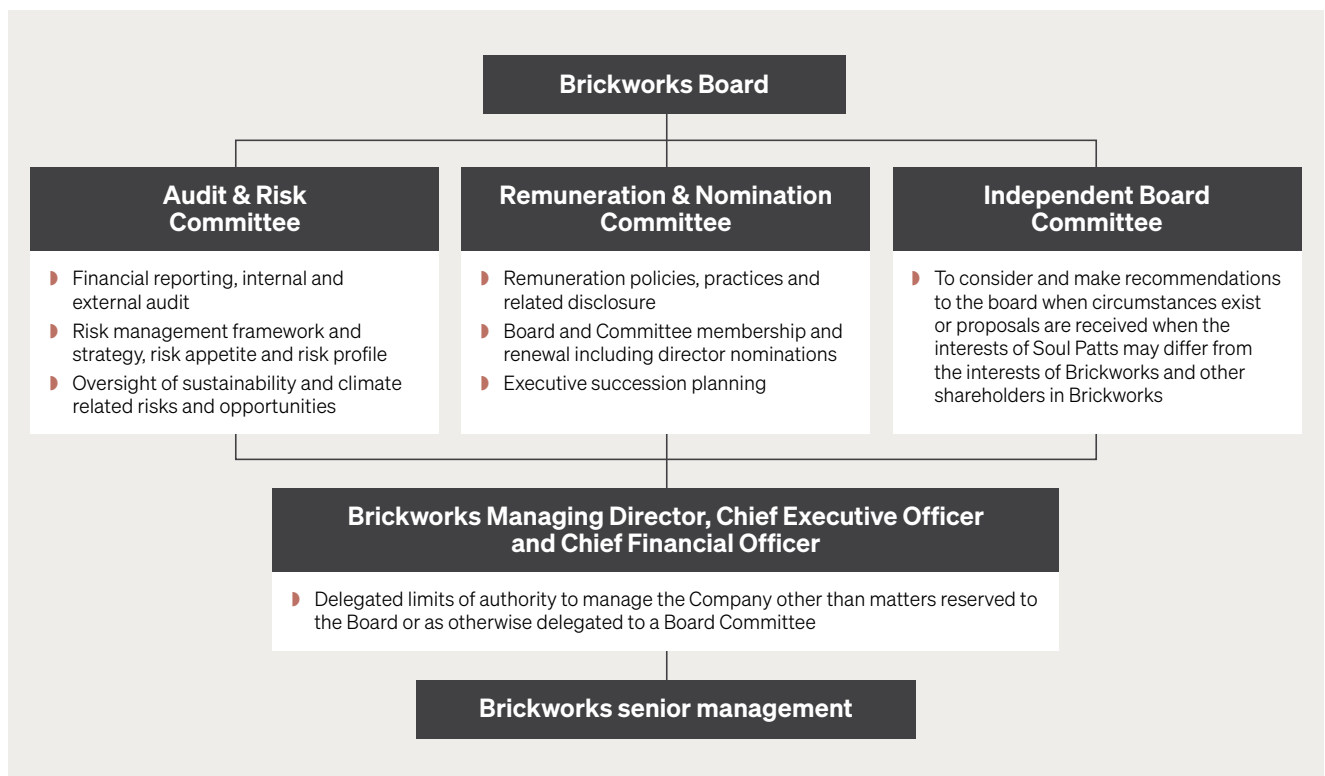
Brickworks Board

Audit & Risk Committee

- Financial reporting, internal and external audit
- Risk management framework and strategy, risk appetite and risk profile
- Oversight of sustainability and climate related risks and opportunities

Remuneration & Nomination Committee

- Remuneration policies, practices and related disclosure
- Board and Committee membership and renewal including director nominations
- Executive succession planning

Independent Board Committee

- To consider and make recommendations to the board when circumstances exist or proposals are received when the interests of Soul Patts may differ from the interests of Brickworks and other shareholders in Brickworks

Brickworks Managing Director, Chief Executive Officer and Chief Financial Officer

- Delegated limits of authority to manage the Company other than matters reserved to the Board or as otherwise delegated to a Board Committee

Brickworks senior management